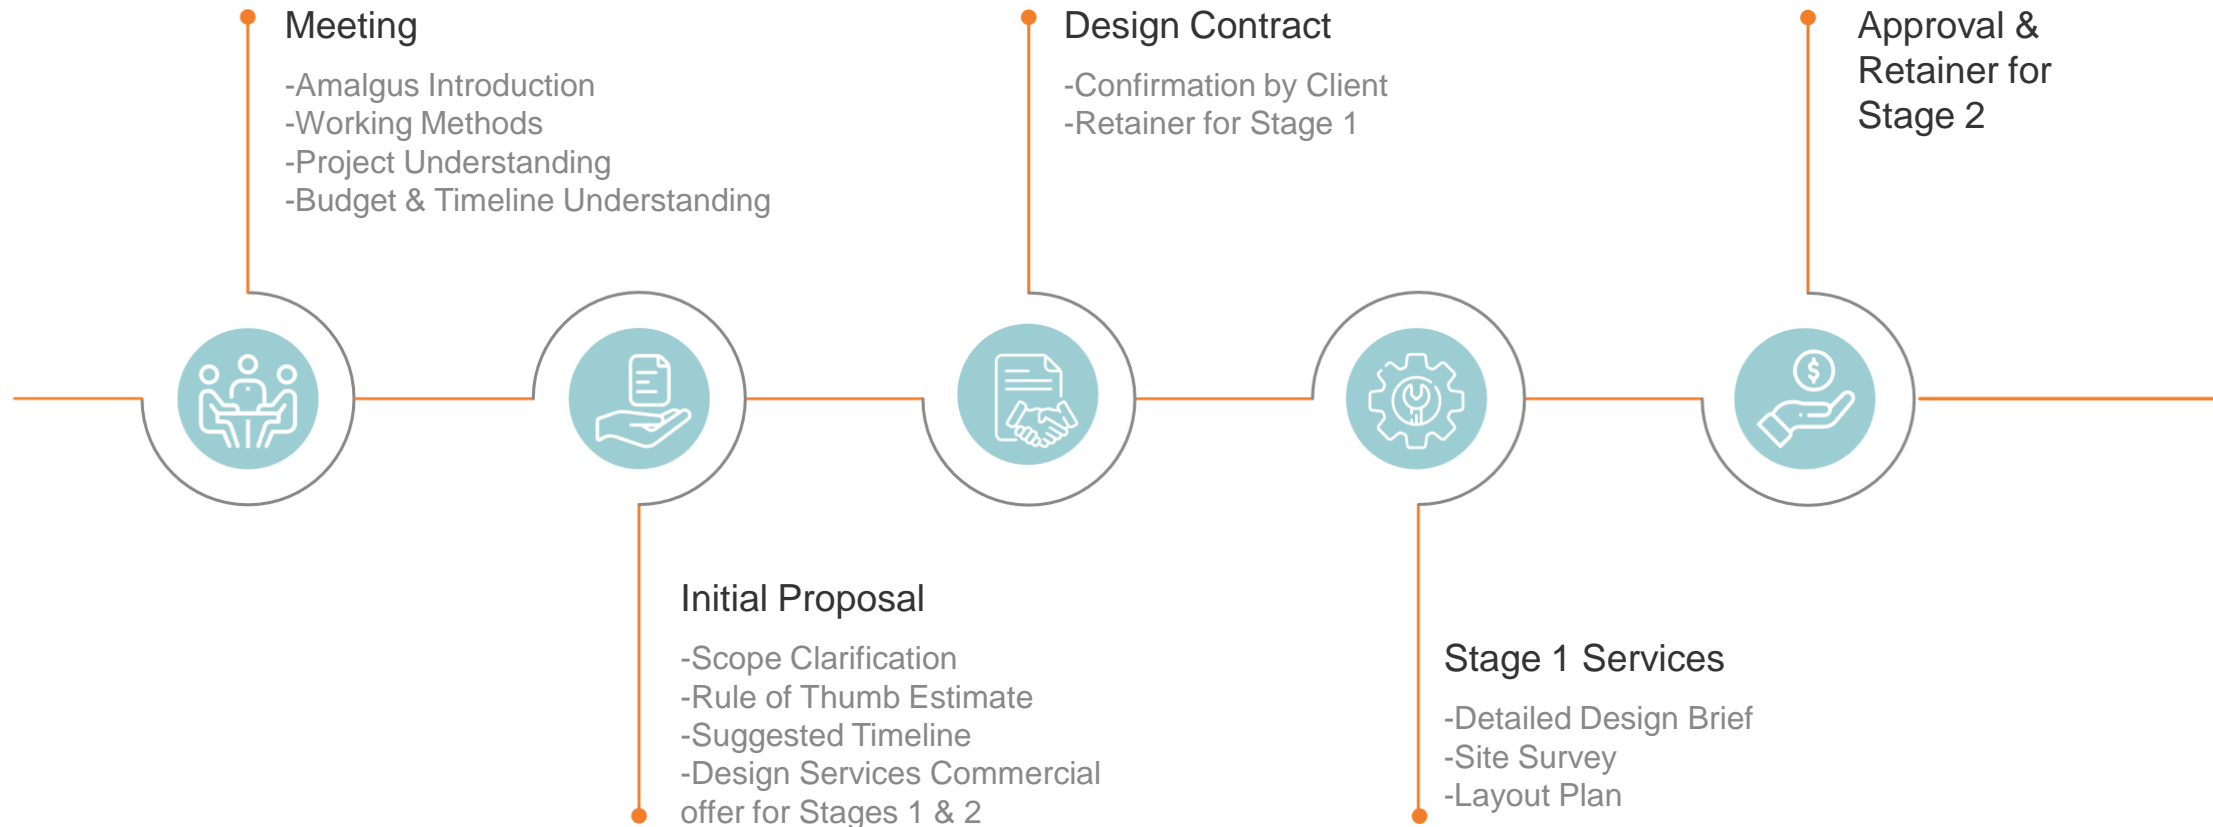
Meeting

-Amalgus Introduction
-Working Methods
-Project Understanding
-Budget & Timeline Understanding

Design Contract

-Confirmation by Client
-Retainer for Stage 1

Approval & Retainer for Stage 2

Initial Proposal

-Scope Clarification
-Rule of Thumb Estimate
-Suggested Timeline
-Design Services Commercial offer for Stages 1 & 2

Stage 1 Services

-Detailed Design Brief
-Site Survey
-Layout Plan